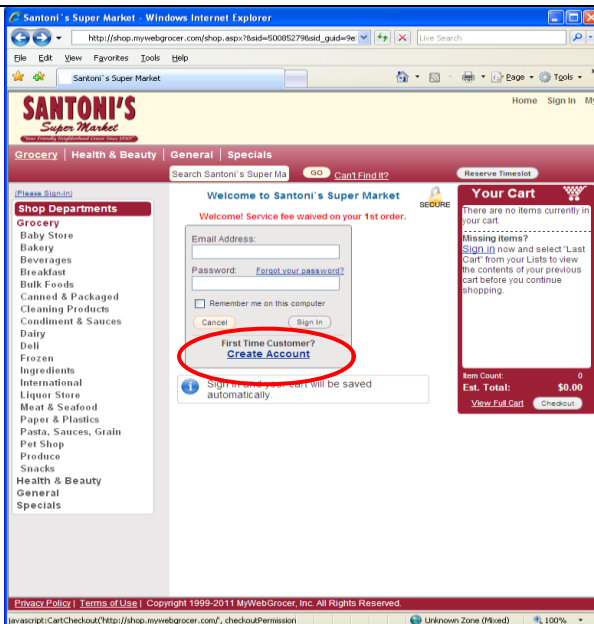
Santoni`s Super Market - Windows Internet Explorer

http://shop.mywebgrocer.com/shop.aspx?&sid=500852798sid_guid=9e

Live Search

File Edit View Favorites Tools Help

Santoni`s Super Market

Page Tools

SANTONI'S
Super Market
"Your Friendly Neighborhood Grocer Since 1930"

Home Sign In My

Grocery | Health & Beauty | General | Specials

Search Santoni`s Super Ma GO Can't Find it?

Reserve Timeslot

(Please Sign-In)

Shop Departments
Grocery
Baby Store
Bakery
Beverages
Breakfast
Bulk Foods
Canned & Packaged
Cleaning Products
Condiment & Sauces
Dairy
Deli
Frozen
Ingredients
International
Liquor Store
Meat & Seafood
Paper & Plastics
Pasta, Sauces, Grain
Pet Shop
Produce
Snacks
Health & Beauty
General
Specials

Welcome to Santoni`s Super Market

SECURE

Welcome! Service fee waived on your 1st order.

Email Address:

Password: Forgot your password?

Remember me on this computer

Cancel Sign In

First Time Customer?
Create Account

Sign in and your cart will be saved automatically.

Your Cart

There are no items currently in your cart.

Missing items?
Sign in now and select "Last Cart" from your Lists to view the contents of your previous cart before you continue shopping.

Item Count: 0
Est. Total: $0.00

View Full Cart Checkout

Privacy Policy | Terms of Use | Copyright 1999-2011 MyWebGrocer, Inc. All Rights Reserved.

javascript:CartCheckout('http://shop.mywebgrocer.com/', checkoutPermission

Unknown Zone (Mixed) 100%